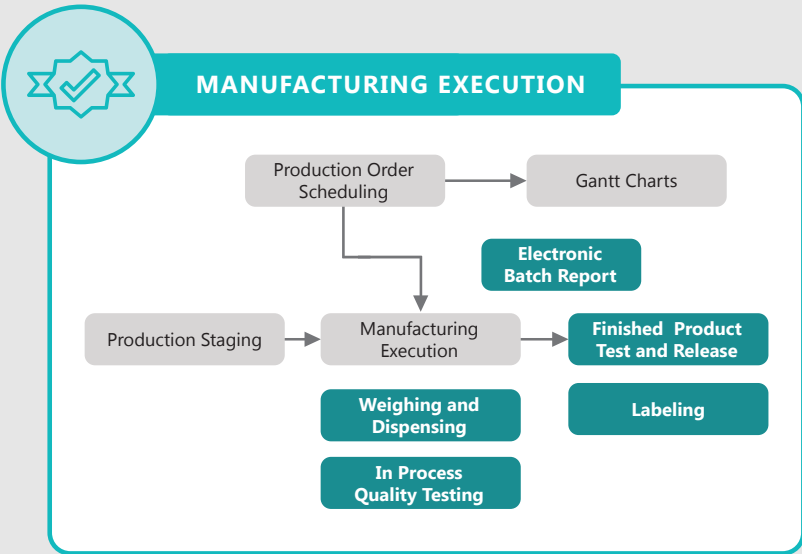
MANUFACTURING EXECUTION

Production Order Scheduling

Gantt Charts

Electronic Batch Report

Production Staging

Manufacturing Execution

Finished Product Test and Release

Weighing and Dispensing

Labeling

In Process Quality Testing